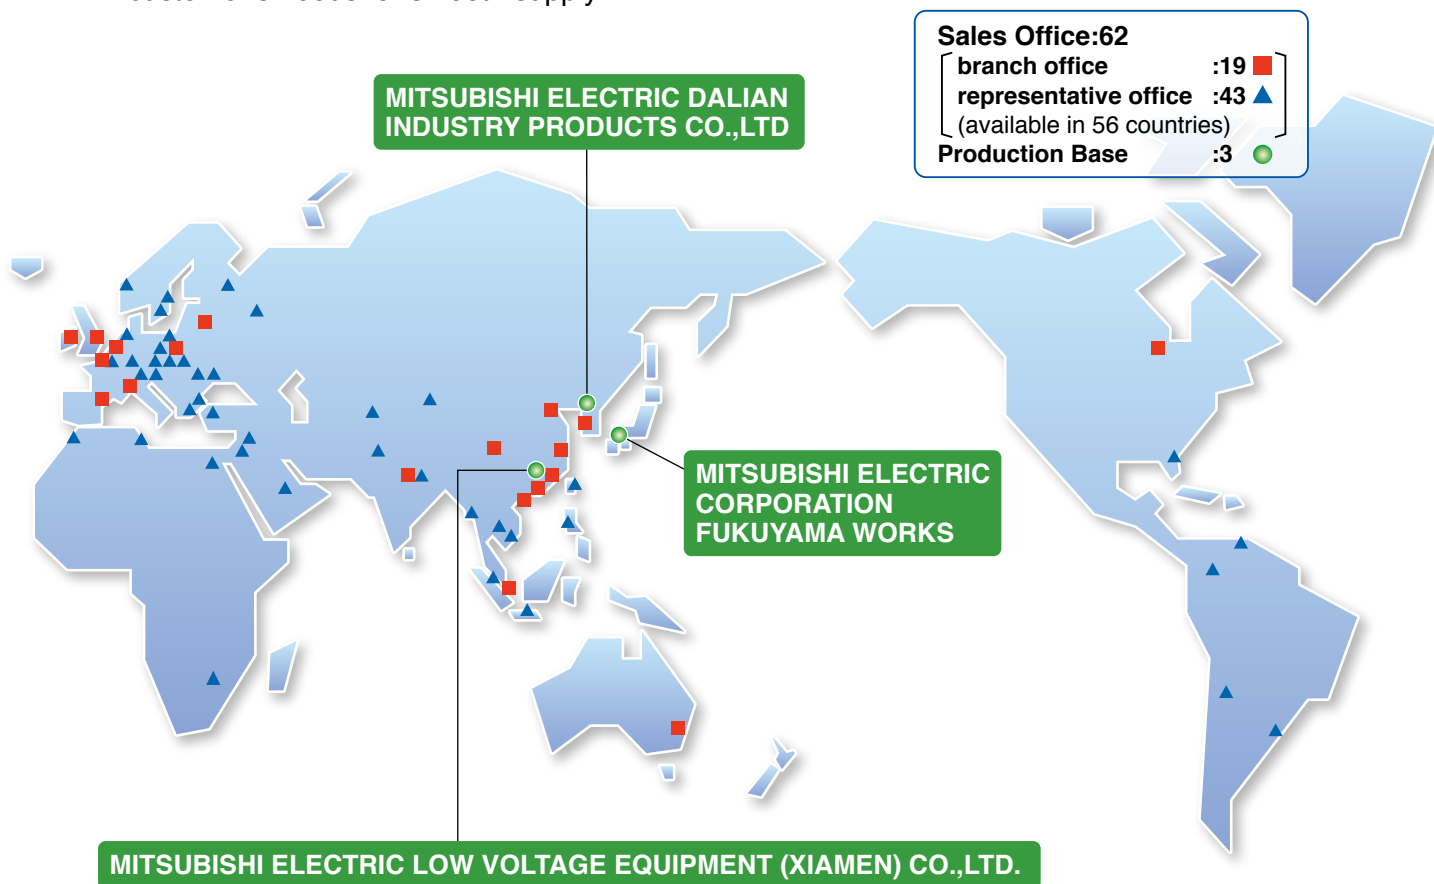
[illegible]

Sales Office:62
branch office :19
representative office :43
(available in 56 countries)
Production Base :3

MITSUBISHI ELECTRIC DALIAN INDUSTRY PRODUCTS CO.,LTD

MITSUBISHI ELECTRIC CORPORATION FUKUYAMA WORKS

MITSUBISHI ELECTRIC LOW VOLTAGE EQUIPMENT (XIAMEN) CO.,LTD.